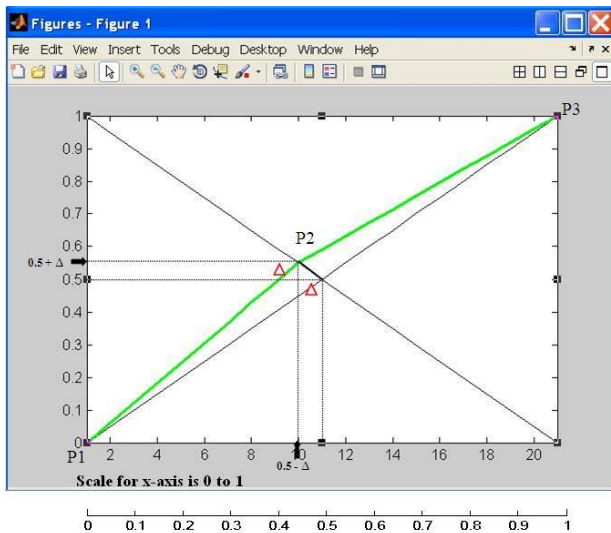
Figures - Figure 1

File Edit View Insert Tools Debug Desktop Window Help

P3

1
0.9
0.8
0.7
0.6
0.5
0.4
0.3
0.2
0.1
0

$0.5 + \Delta$

P2

$\Delta$

$\Delta$

P1

2 4 6 8 10 12 14 16 18 20

$0.5 - \Delta$

Scale for x-axis is 0 to 1

0 0.1 0.2 0.3 0.4 0.5 0.6 0.7 0.8 0.9 1